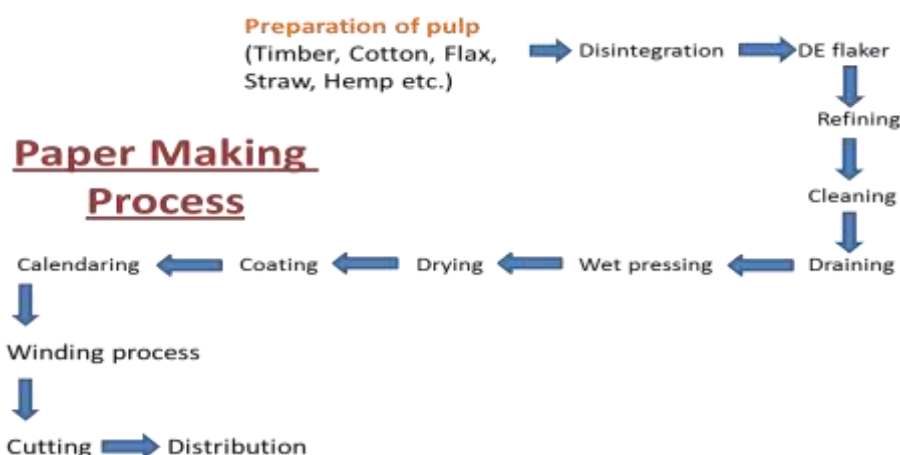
Preparation of pulp
(Timber, Cotton, Flax, Straw, Hemp etc.)

Disintegration

DE flaker

Refining

Paper Making Process

Cleaning

Draining

Wet pressing

Drying

Coating

Calendaring

Winding process

Cutting

Distribution